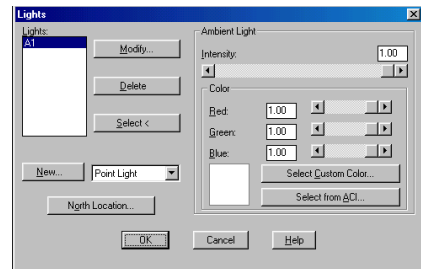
Lights

Lights:

A1

Modify...

Delete

Select <

New...

Point Light

North Location...

Ambient Light

Intensity:

1.00

Color

Red:

1.00

Green:

1.00

Blue:

1.00

Select Custom Color...

Select from ACI...

OK

Cancel

Help